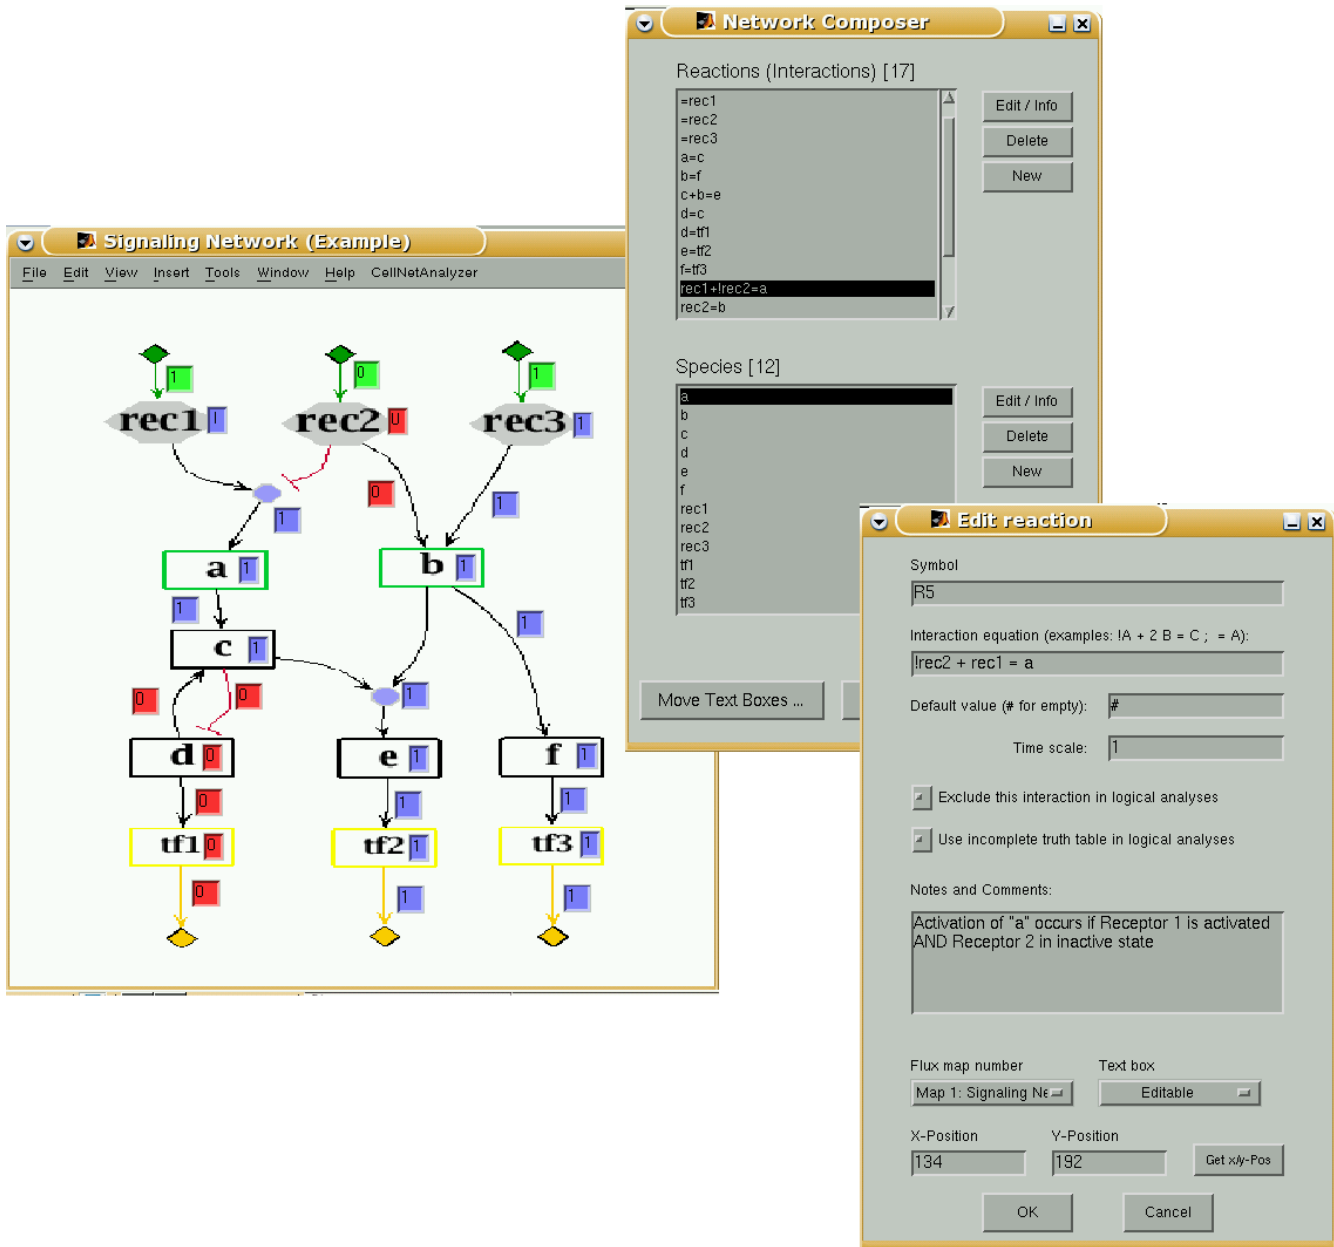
Network Composer

Reactions (Interactions) [17]

=rec1
=rec2
=rec3
a=c
b=f
c+b=e
d=c
d=tf1
e=tf2
f=tf3
rec1+!rec2=a
rec2=b

Edit / Info
Delete
New

Species [12]

a
b
c
d
e
f
rec1
rec2
rec3
tf1
tf2
tf3

Edit / Info
Delete
New

Move Text Boxes ...

Signaling Network (Example)

File Edit View Insert Tools Window Help CellNetAnalyzer

1 0 1
rec1 1 rec2 0 rec3 1
0 1 1
a 1 b 1
1 1
c 1
0 0 1
d 0 e 1 f 1
0 1 1
tf1 0 tf2 1 tf3 1
0 1 1

Edit reaction

Symbol
R5

Interaction equation (examples: !A + 2 B = C ; = A):
!rec2 + rec1 = a

Default value (# for empty):
#

Time scale:
1

Exclude this interaction in logical analyses

Use incomplete truth table in logical analyses

Notes and Comments:
Activation of "a" occurs if Receptor 1 is activated AND Receptor 2 in inactive state

Flux map number
Map 1: Signaling Ne

Text box
Editable

X-Position
134

Y-Position
192

Get x/y-Pos

OK
Cancel